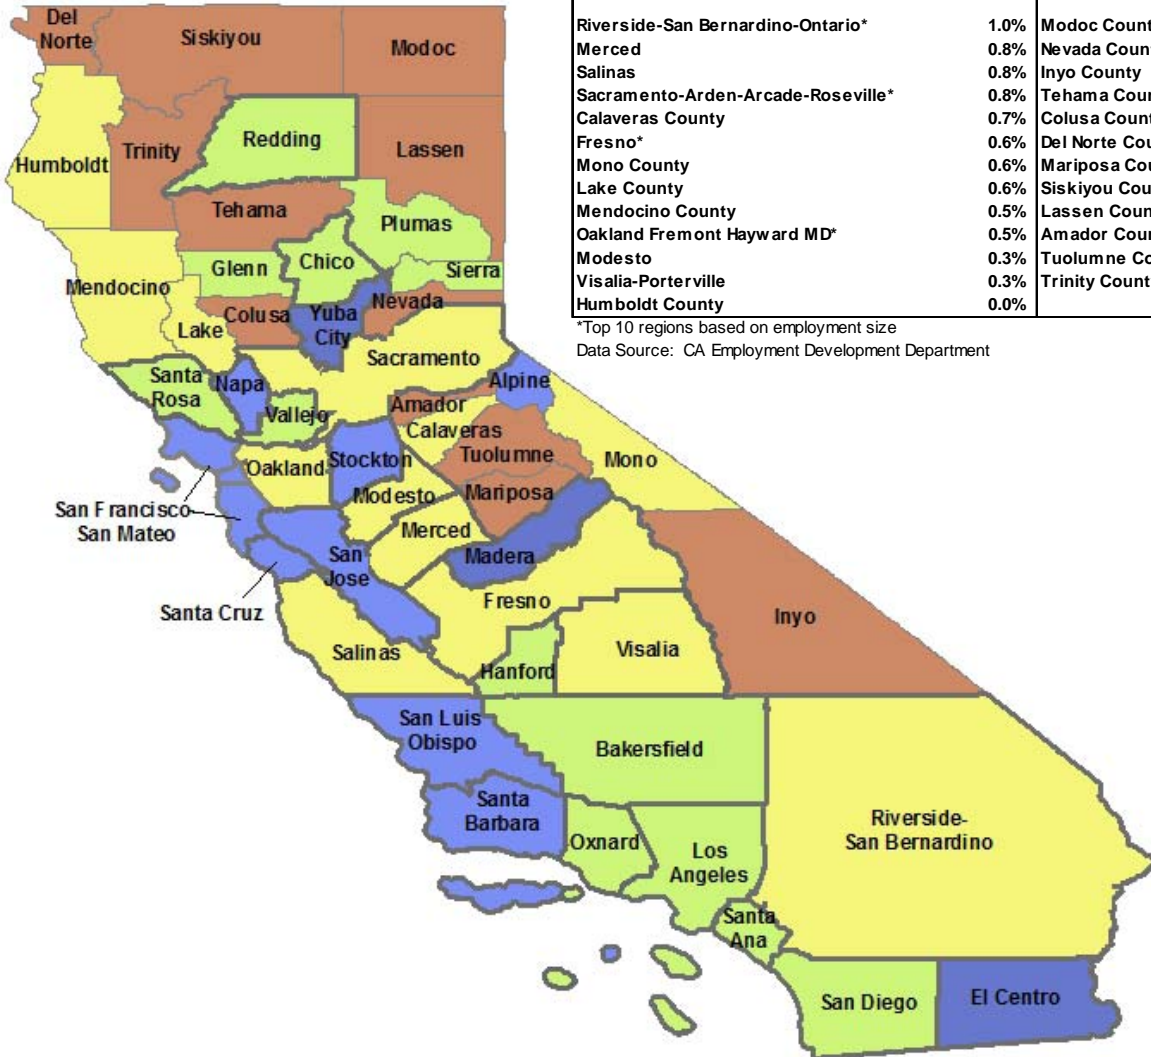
| Riverside-San Bernardino-Ontario* | 1.0% | Modoc Count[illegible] |
|---|---|---|
| Merced | 0.8% | Nevada Coun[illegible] |
| Salinas | 0.8% | Inyo County |
| Sacramento-Arden-Arcade-Roseville* | 0.8% | Tehama Cou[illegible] |
| Calaveras County | 0.7% | Colusa Count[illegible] |
| Fresno* | 0.6% | Del Norte Co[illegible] |
| Mono County | 0.6% | Mariposa Co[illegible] |
| Lake County | 0.6% | Siskiyou Cou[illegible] |
| Mendocino County | 0.5% | Lassen Coun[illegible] |
| Oakland Fremont Hayward MD* | 0.5% | Amador Cour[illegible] |
| Modesto | 0.3% | Tuolumne Co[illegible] |
| Visalia-Porterville | 0.3% | Trinity Count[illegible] |
| Humboldt County | 0.0% | |

*Top 10 regions based on employment size
Data Source: CA Employment Development Department

Del Norte
Siskiyou
Modoc
Humboldt
Trinity
Redding
Lassen
Tehama
Plumas
Glenn
Chico
Sierra
Mendocino
Colusa
Yuba City
Nevada
Lake
Sacramento
Santa Rosa
Napa
Alpine
Vallejo
Amador
Calaveras
Oakland
Stockton
Tuolumne
Mono
San Francisco
San Mateo
Modesto
Mariposa
Merced
San Jose
Madera
Santa Cruz
Fresno
Inyo
Salinas
Hanford
Visalia
San Luis Obispo
Bakersfield
Santa Barbara
Riverside-San Bernardino
Oxnard
Los Angeles
Santa Ana
San Diego
El Centro